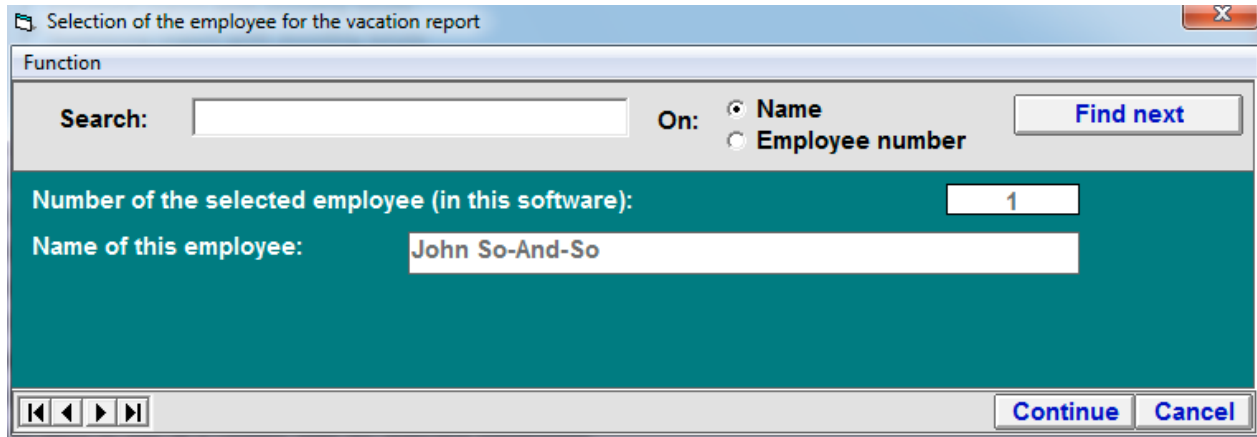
Selection of the employee for the vacation report

Function

Search:

On:
Name
Employee number

Find next

Number of the selected employee (in this software):
1

Name of this employee:
John So-And-So

Continue
Cancel